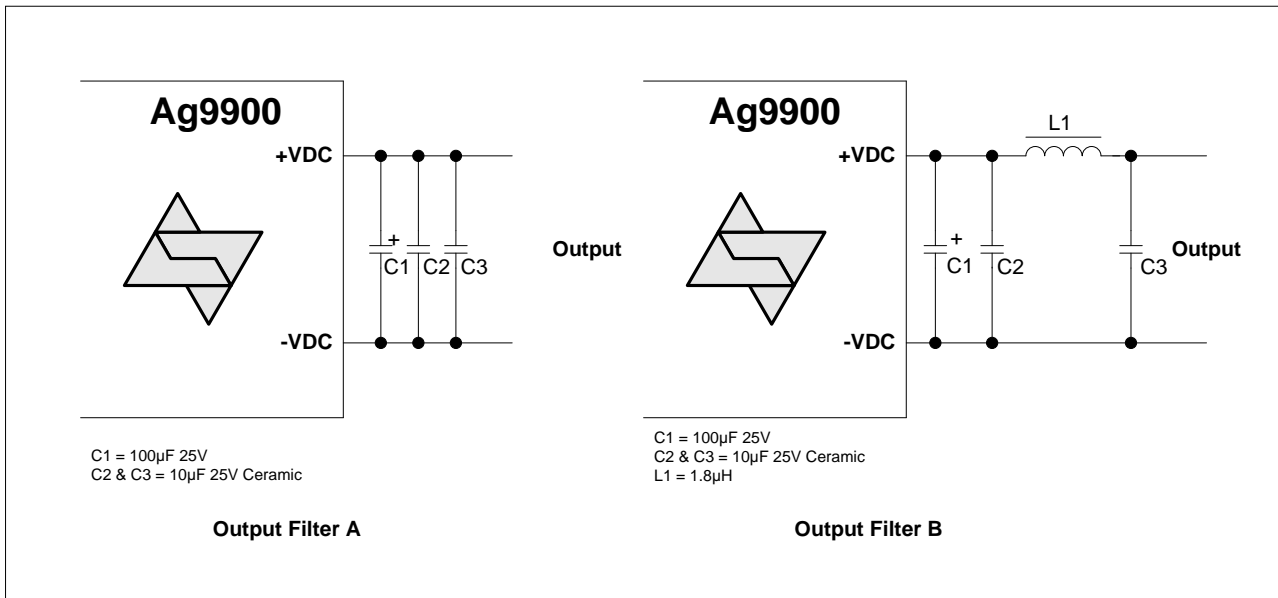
Ag9900

+VDC

-VDC

+

C1 C2 C3

Output

C1 = 100µF 25V
C2 & C3 = 10µF 25V Ceramic

Output Filter A

Ag9900

+VDC

-VDC

L1

+

C1 C2

C3

Output

C1 = 100µF 25V
C2 & C3 = 10µF 25V Ceramic
L1 = 1.8µH

Output Filter B